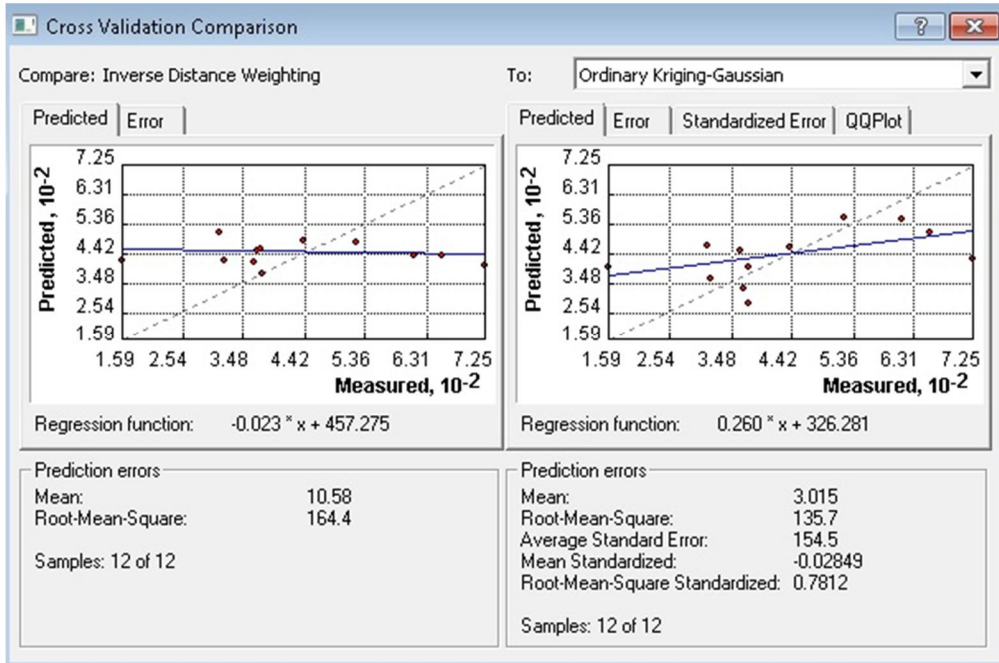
Cross Validation Comparison

?

Compare: Inverse Distance Weighting

To: Ordinary Kriging-Gaussian

Predicted | Error

7.25
6.31
5.36
4.42
3.48
2.54
1.59

Predicted, $10^{-2}$

1.59 2.54 3.48 4.42 5.36 6.31 7.25

Measured, $10^{-2}$

Regression function: -0.023 * x + 457.275

Predicted | Error | Standardized Error | QQPlot

7.25
6.31
5.36
4.42
3.48
2.54
1.59

Predicted, $10^{-2}$

1.59 2.54 3.48 4.42 5.36 6.31 7.25

Measured, $10^{-2}$

Regression function: 0.260 * x + 326.281

Prediction errors

| | |
|---|---|
| Mean: | 10.58 |
| Root-Mean-Square: | 164.4 |

Samples: 12 of 12

Prediction errors

| | |
|---|---|
| Mean: | 3.015 |
| Root-Mean-Square: | 135.7 |
| Average Standard Error: | 154.5 |
| Mean Standardized: | -0.02849 |
| Root-Mean-Square Standardized: | 0.7812 |

Samples: 12 of 12